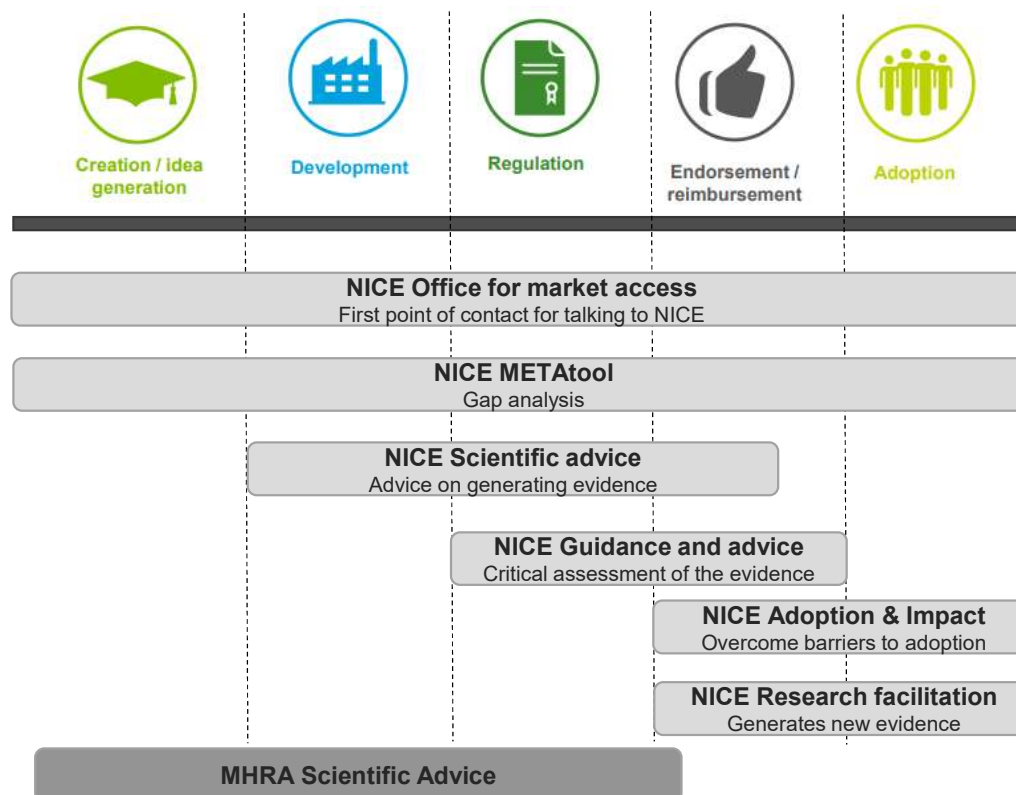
Creation / idea generation

Development

Regulation

Endorsement / reimbursement

Adoption

NICE Office for market access
First point of contact for talking to NICE

NICE METAtool
Gap analysis

NICE Scientific advice
Advice on generating evidence

NICE Guidance and advice
Critical assessment of the evidence

NICE Adoption & Impact
Overcome barriers to adoption

NICE Research facilitation
Generates new evidence

MHRA Scientific Advice